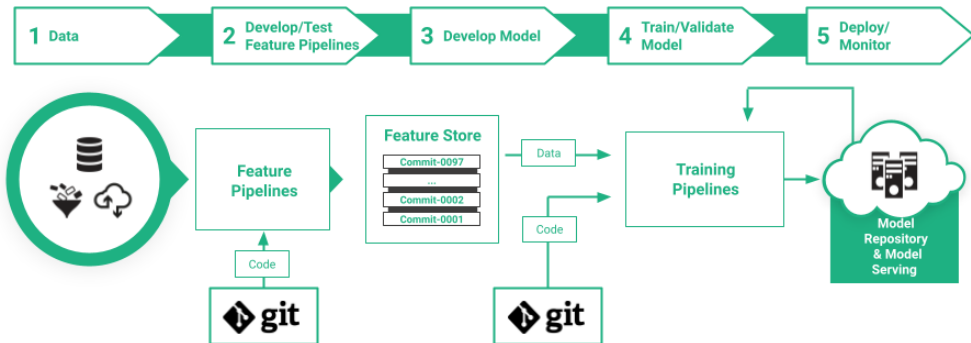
1 Data

2 Develop/Test Feature Pipelines

3 Develop Model

4 Train/Validate Model

5 Deploy/ Monitor

Feature Pipelines

Code

git

Feature Store

Commit-0097

...

Commit-0002

Commit-0001

Data

Code

git

Training Pipelines

Model Repository & Model Serving